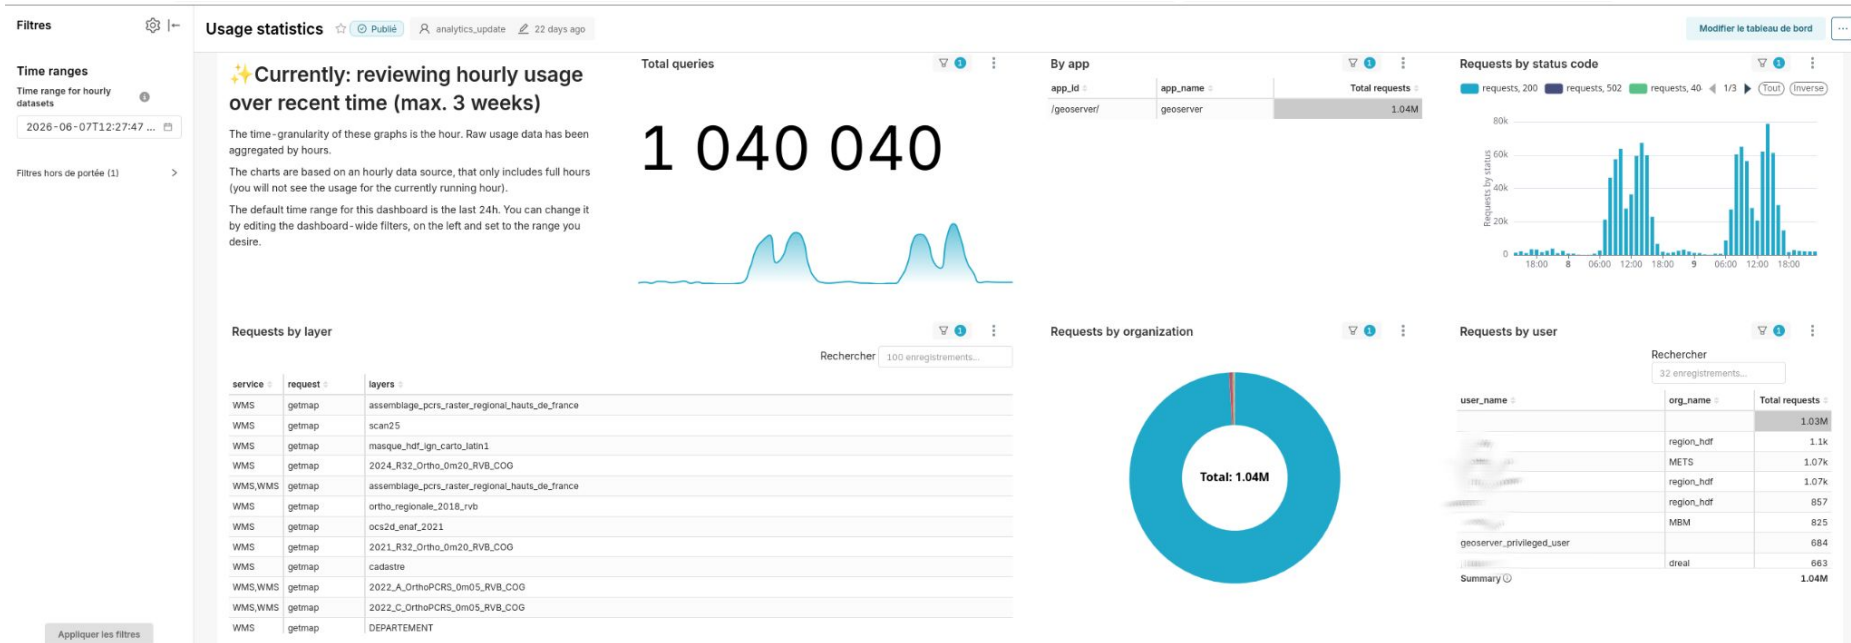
Filtres

Time ranges
Time range for hourly datasets
2026-06-07T12:27:47 ...

Filtres hors de portée (1)

Appliquer les filtres

Usage statistics Publié analytics_update 22 days ago

Modifier le tableau de bord

✨Currently: reviewing hourly usage over recent time (max. 3 weeks)

The time-granularity of these graphs is the hour. Raw usage data has been aggregated by hours.

The charts are based on an hourly data source, that only includes full hours (you will not see the usage for the currently running hour).

The default time range for this dashboard is the last 24h. You can change it by editing the dashboard-wide filters, on the left and set to the range you desire.

Total queries
1
1 040 040

By app
1

| app_id | app_name | Total requests |
|---|---|---|
| /geoserver/ | geoserver | 1.04M |

Requests by status code
1
requests, 200 requests, 502 requests, 40· 1/3 (Tout) (Inverse)
80k 60k 40k 20k 0
Requests by status
18:00 8 06:00 12:00 18:00 9 06:00 12:00 18:00

Requests by layer
1
Rechercher 100 enregistrements...

| service | request | layers |
|---|---|---|
| WMS | getmap | assemblage_pcrs_raster_regional_hauts_de_france |
| WMS | getmap | scan25 |
| WMS | getmap | masque_hdf_ign_carto_latin1 |
| WMS | getmap | 2024_R32_Ortho_0m20_RVB_COG |
| WMS,WMS | getmap | assemblage_pcrs_raster_regional_hauts_de_france |
| WMS | getmap | ortho_regionale_2018_rvb |
| WMS | getmap | ocs2d_enaf_2021 |
| WMS | getmap | 2021_R32_Ortho_0m20_RVB_COG |
| WMS | getmap | cadastre |
| WMS,WMS | getmap | 2022_A_OrthoPCRS_0m05_RVB_COG |
| WMS,WMS | getmap | 2022_C_OrthoPCRS_0m05_RVB_COG |
| WMS | getmap | DEPARTEMENT |

Requests by organization
1
Total: 1.04M

Requests by user
1
Rechercher
32 enregistrements...

| user_name | org_name | Total requests |
|---|---|---|
| | | 1.03M |
| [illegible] | region_hdf | 1.1k |
| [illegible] | METS | 1.07k |
| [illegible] | region_hdf | 1.07k |
| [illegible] | region_hdf | 857 |
| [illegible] | MBM | 825 |
| geoserver_privileged_user | | 684 |
| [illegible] | dreal | 663 |
| Summary | | 1.04M |